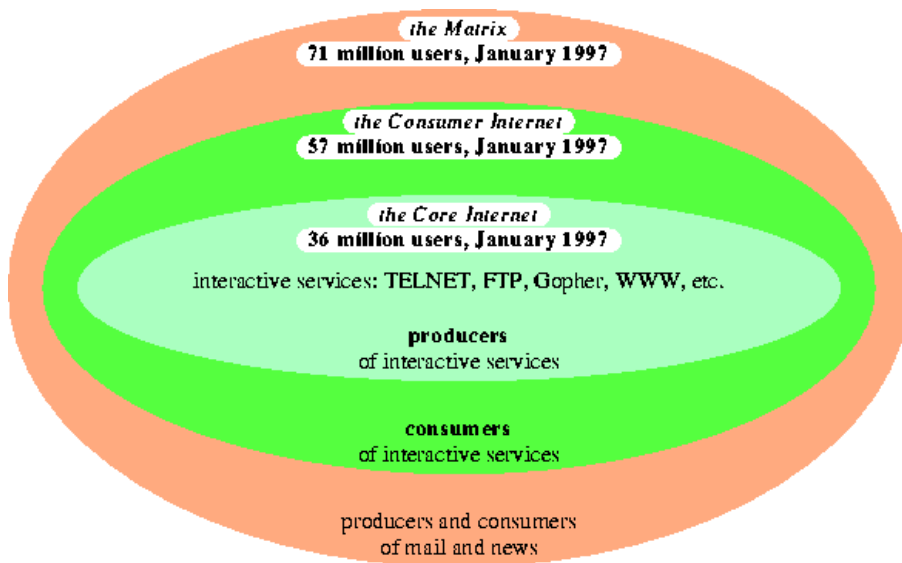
the Matrix
71 million users, January 1997

the Consumer Internet
57 million users, January 1997

the Core Internet
36 million users, January 1997

interactive services: TELNET, FTP, Gopher, WWW, etc.

producers
of interactive services

consumers
of interactive services

producers and consumers
of mail and news